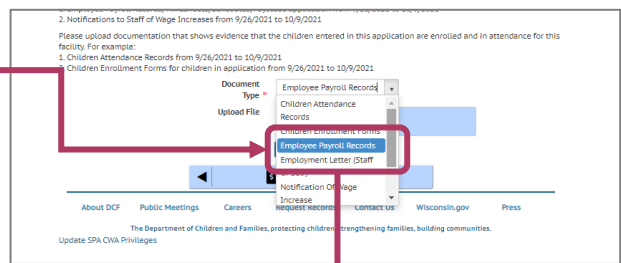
2. Notifications to Staff of Wage Increases from 9/26/2021 to 10/9/2021

Please upload documentation that shows evidence that the children entered in this application are enrolled and in attendance for this facility. For example:
1. Children Attendance Records from 9/26/2021 to 10/9/2021
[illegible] Children Enrollment Forms for children in application from 9/26/2021 to 10/9/2021

Document Type *
Employee Payroll Records

Upload File

Children Attendance Records
Children Enrollment Forms
Employee Payroll Records
Employment Letter (Staff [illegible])
Notification Of Wage Increase

About DCF Public Meetings Careers Request Records Contact Us Wisconsin.gov Press

The Department of Children and Families, protecting children, strengthening families, building communities.

Update SPA CWA Privileges